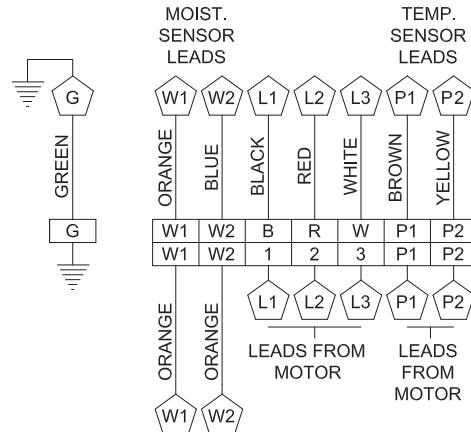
MOIST. SENSOR LEADS

TEMP. SENSOR LEADS

G

W1 W2 L1 L2 L3 P1 P2

GREEN

ORANGE BLUE BLACK RED WHITE BROWN YELLOW

G

| W1 | W2 | B | R | W | P1 | P2 |
|---|---|---|---|---|---|---|
| W1 | W2 | 1 | 2 | 3 | P1 | P2 |

L1 L2 L3 P1 P2

ORANGE ORANGE

LEADS FROM MOTOR

LEADS FROM MOTOR

W1 W2